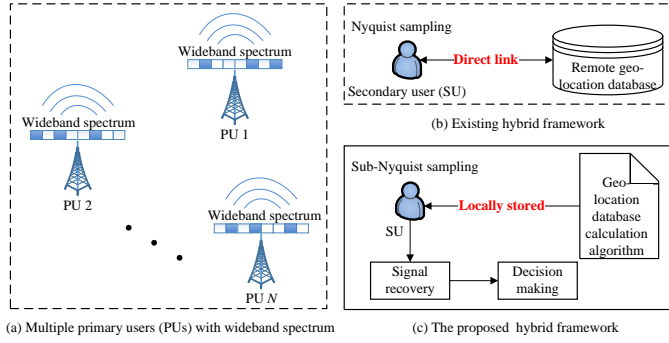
Wideband spectrum

PU 1

Wideband spectrum

PU 2

Wideband spectrum

PU $N$

(a) Multiple primary users (PUs) with wideband spectrum

Nyquist sampling

Direct link

Remote geo-location database

Secondary user (SU)

(b) Existing hybrid framework

Sub-Nyquist sampling

Locally stored

Geo-location database calculation algorithm

SU

Signal recovery

Decision making

(c) The proposed hybrid framework